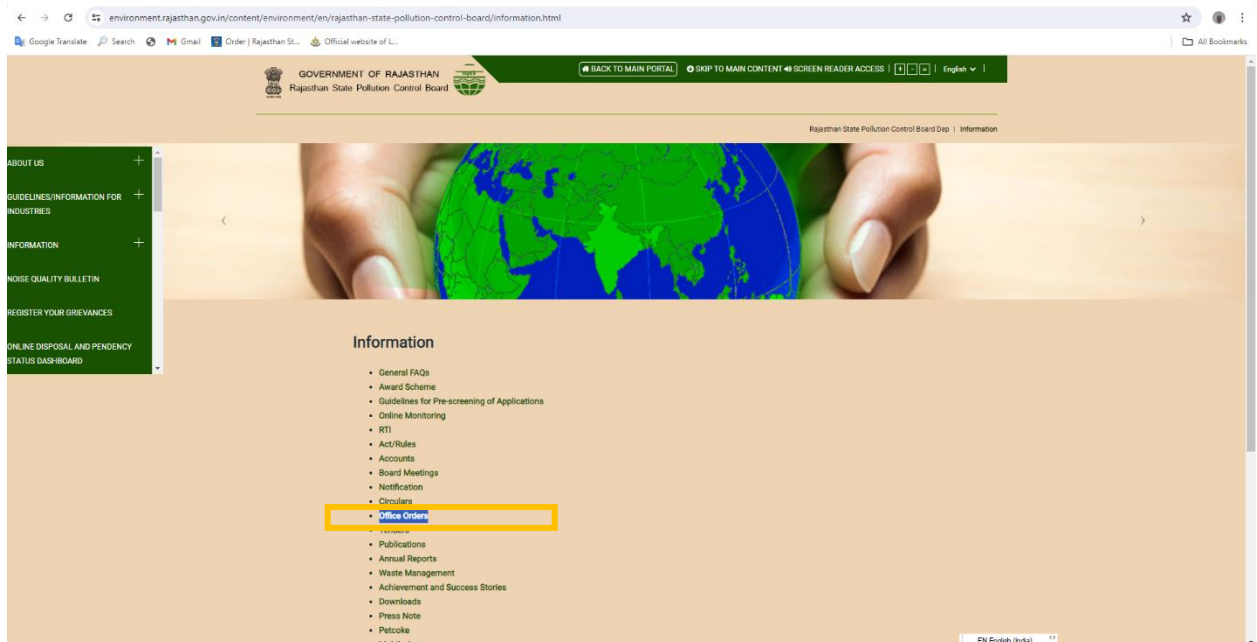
environment.rajasthan.gov.in/content/environment/en/rajasthan-state-pollution-control-board/information.html

Google Translate Search Gmail Order | Rajasthan St... Official website of L...

All Bookmarks

GOVERNMENT OF RAJASTHAN
Rajasthan State Pollution Control Board

BACK TO MAIN PORTAL SKIP TO MAIN CONTENT SCREEN READER ACCESS | + - = | English |

Rajasthan State Pollution Control Board Dep | Information

ABOUT US +
GUIDELINES/INFORMATION FOR INDUSTRIES +
INFORMATION +
NOISE QUALITY BULLETIN
REGISTER YOUR GRIEVANCES
ONLINE DISPOSAL AND PENDENCY STATUS DASHBOARD

Information

- General FAQs
- Award Scheme
- Guidelines for Pre-screening of Applications
- Online Monitoring
- RTI
- Act/Rules
- Accounts
- Board Meetings
- Notification
- Circulars
- Office Orders
- Tenders
- Publications
- Annual Reports
- Waste Management
- Achievement and Success Stories
- Downloads
- Press Note
- Petcoke

EN English (India)